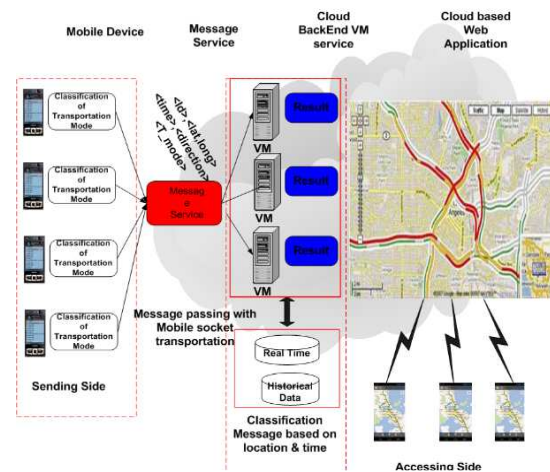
Mobile Device

Message Service

Cloud BackEnd VM service

Cloud based Web Application

Classification of Transportation Mode

Classification of Transportation Mode

Classification of Transportation Mode

Classification of Transportation Mode

<id> <lat,long> <time> <direction> <T_mode>

Messag e Service

VM

Result

VM

Result

VM

Result

Message passing with Mobile socket transportation

Real Time

Historical Data

Sending Side

Classification Message based on location & time

Accessing Side